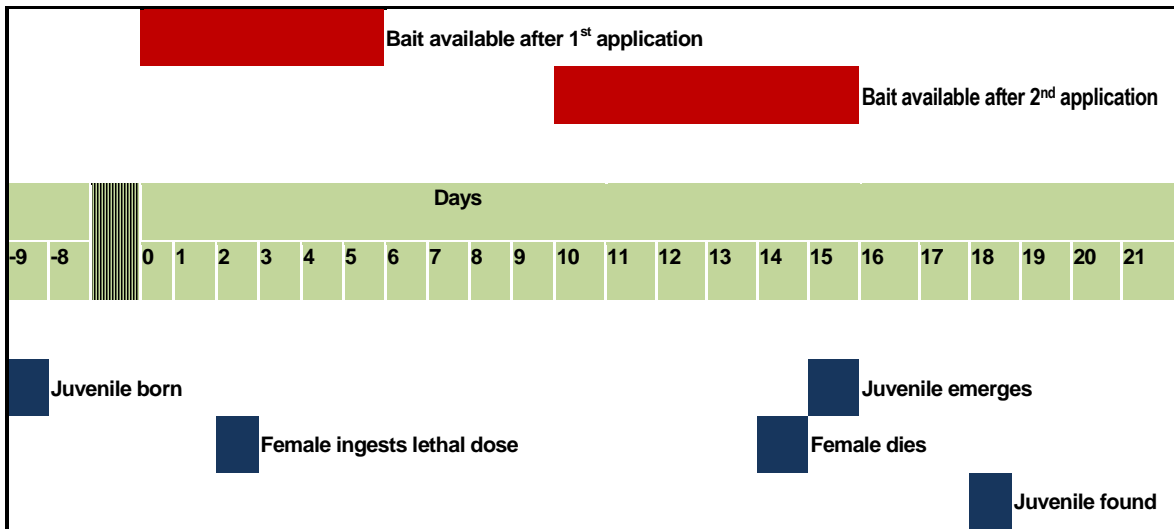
Bait available after 1$^{st}$ application

Bait available after 2$^{nd}$ application

Days

| -9 | -8 | | 0 | 1 | 2 | 3 | 4 | 5 | 6 | 7 | 8 | 9 | 10 | 11 | 12 | 13 | 14 | 15 | 16 | 17 | 18 | 19 | 20 | 21 |
|---|---|---|---|---|---|---|---|---|---|---|---|---|---|---|---|---|---|---|---|---|---|---|---|---|

Juvenile born

Juvenile emerges

Female ingests lethal dose

Female dies

Juvenile found